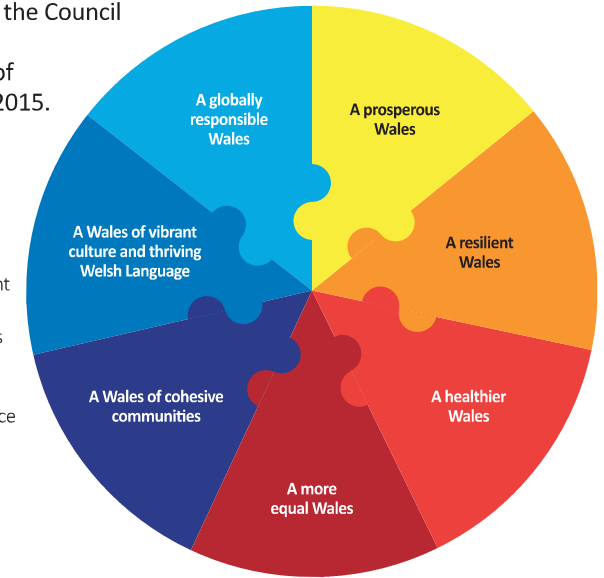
the Council

of
2015.

nt

s

ce

A globally responsible Wales

A prosperous Wales

A Wales of vibrant culture and thriving Welsh Language

A resilient Wales

A Wales of cohesive communities

A healthier Wales

A more equal Wales